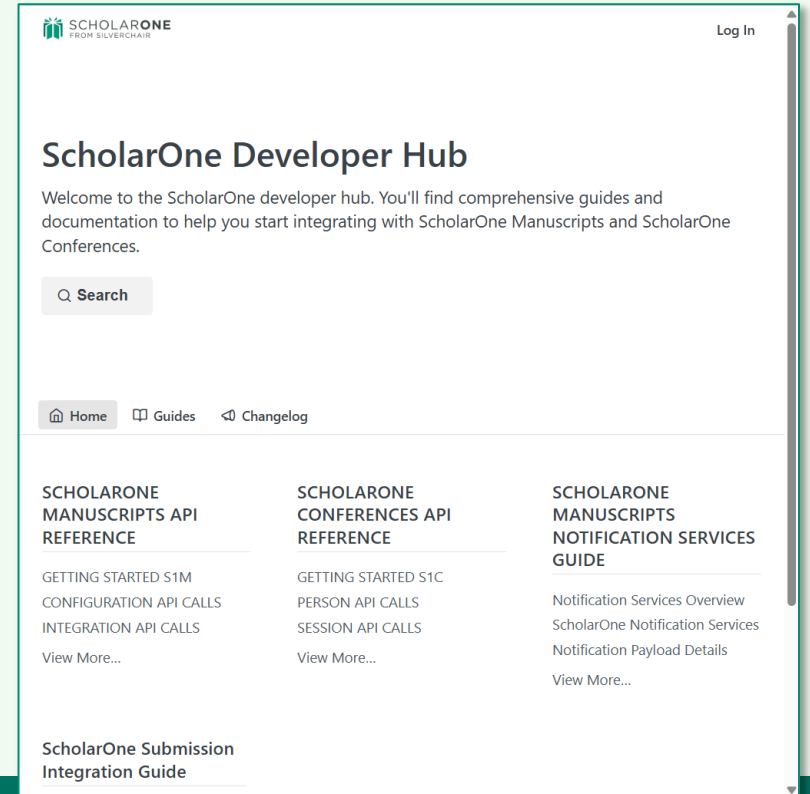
SCHOLARONE
FROM SILVERCHAIR

Log In

SchloarOne Developer Hub

Welcome to the ScholarOne developer hub. You'll find comprehensive guides and documentation to help you start integrating with ScholarOne Manuscripts and ScholarOne Conferences.

Search

Home Guides Changelog

SCHOLARONE MANUSCRIPTS API REFERENCE

GETTING STARTED S1M
CONFIGURATION API CALLS
INTEGRATION API CALLS
View More...

SCHOLARONE CONFERENCES API REFERENCE

GETTING STARTED S1C
PERSON API CALLS
SESSION API CALLS
View More...

SCHOLARONE MANUSCRIPTS NOTIFICATION SERVICES GUIDE

Notification Services Overview
ScholarOne Notification Services
Notification Payload Details
View More...

ScholarOne Submission Integration Guide